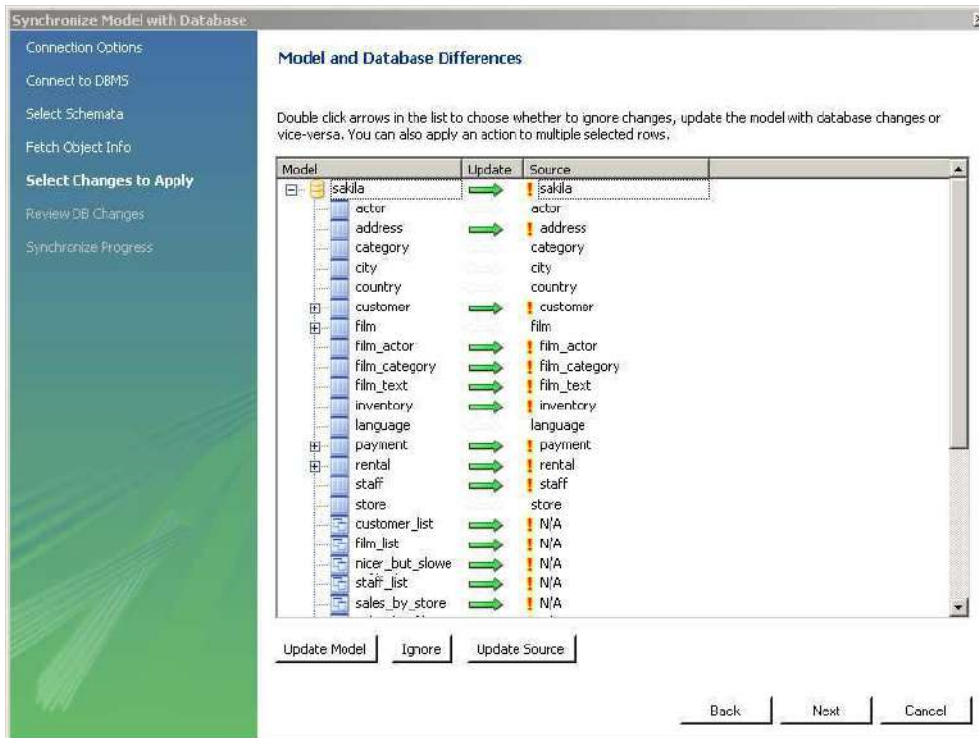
Synchronize Model with Database

Connection Options
Connect to DBMS
Select Schemata
Fetch Object Info
Select Changes to Apply
Review DB Changes
Synchronize Progress

Model and Database Differences

Double click arrows in the list to choose whether to ignore changes, update the model with database changes or vice-versa. You can also apply an action to multiple selected rows.

| Model | Update | Source |
|---|---|---|
| sakila | | ! sakila |
| actor | | actor |
| address | | ! address |
| category | | category |
| city | | city |
| country | | country |
| customer | | ! customer |
| film | | film |
| film_actor | | ! film_actor |
| film_category | | ! film_category |
| film_text | | ! film_text |
| inventory | | ! inventory |
| language | | language |
| payment | | ! payment |
| rental | | ! rental |
| staff | | ! staff |
| store | | store |
| customer_list | | ! N/A |
| film_list | | ! N/A |
| nicer_but_slowe | | ! N/A |
| staff_list | | ! N/A |
| sales_by_store | | ! N/A |

Update Model   Ignore   Update Source

Back   Next   Cancel